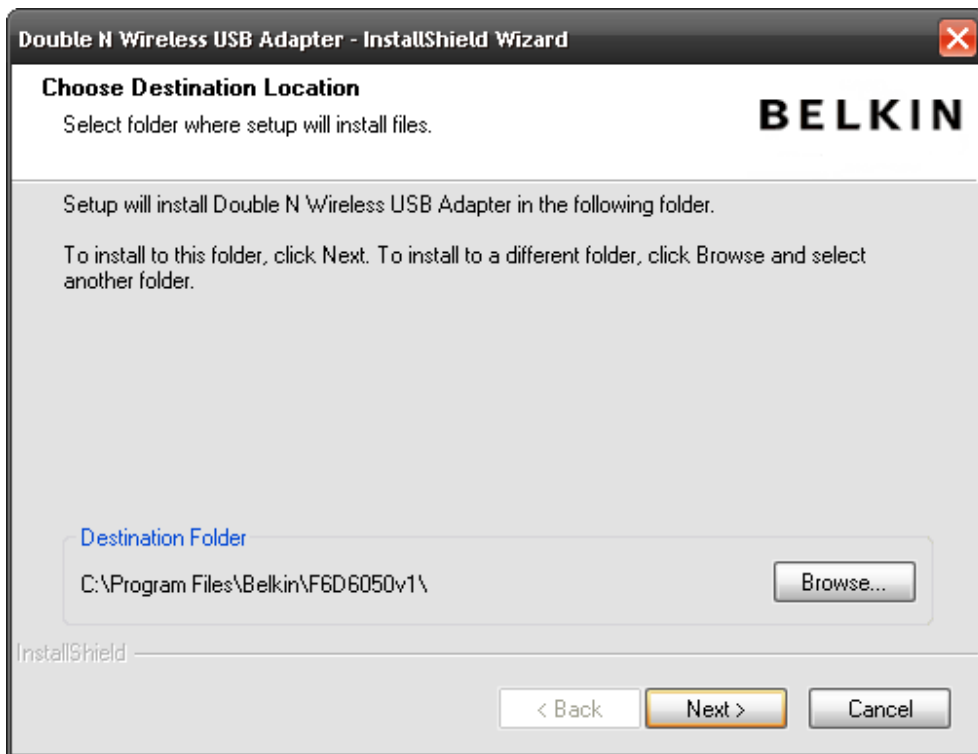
Double N Wireless USB Adapter - InstallShield Wizard

Choose Destination Location
Select folder where setup will install files.

BELKIN

Setup will install Double N Wireless USB Adapter in the following folder.

To install to this folder, click Next. To install to a different folder, click Browse and select another folder.

Destination Folder
C:\Program Files\Belkin\F6D6050v1\
Browse...

InstallShield

< Back
Next >
Cancel